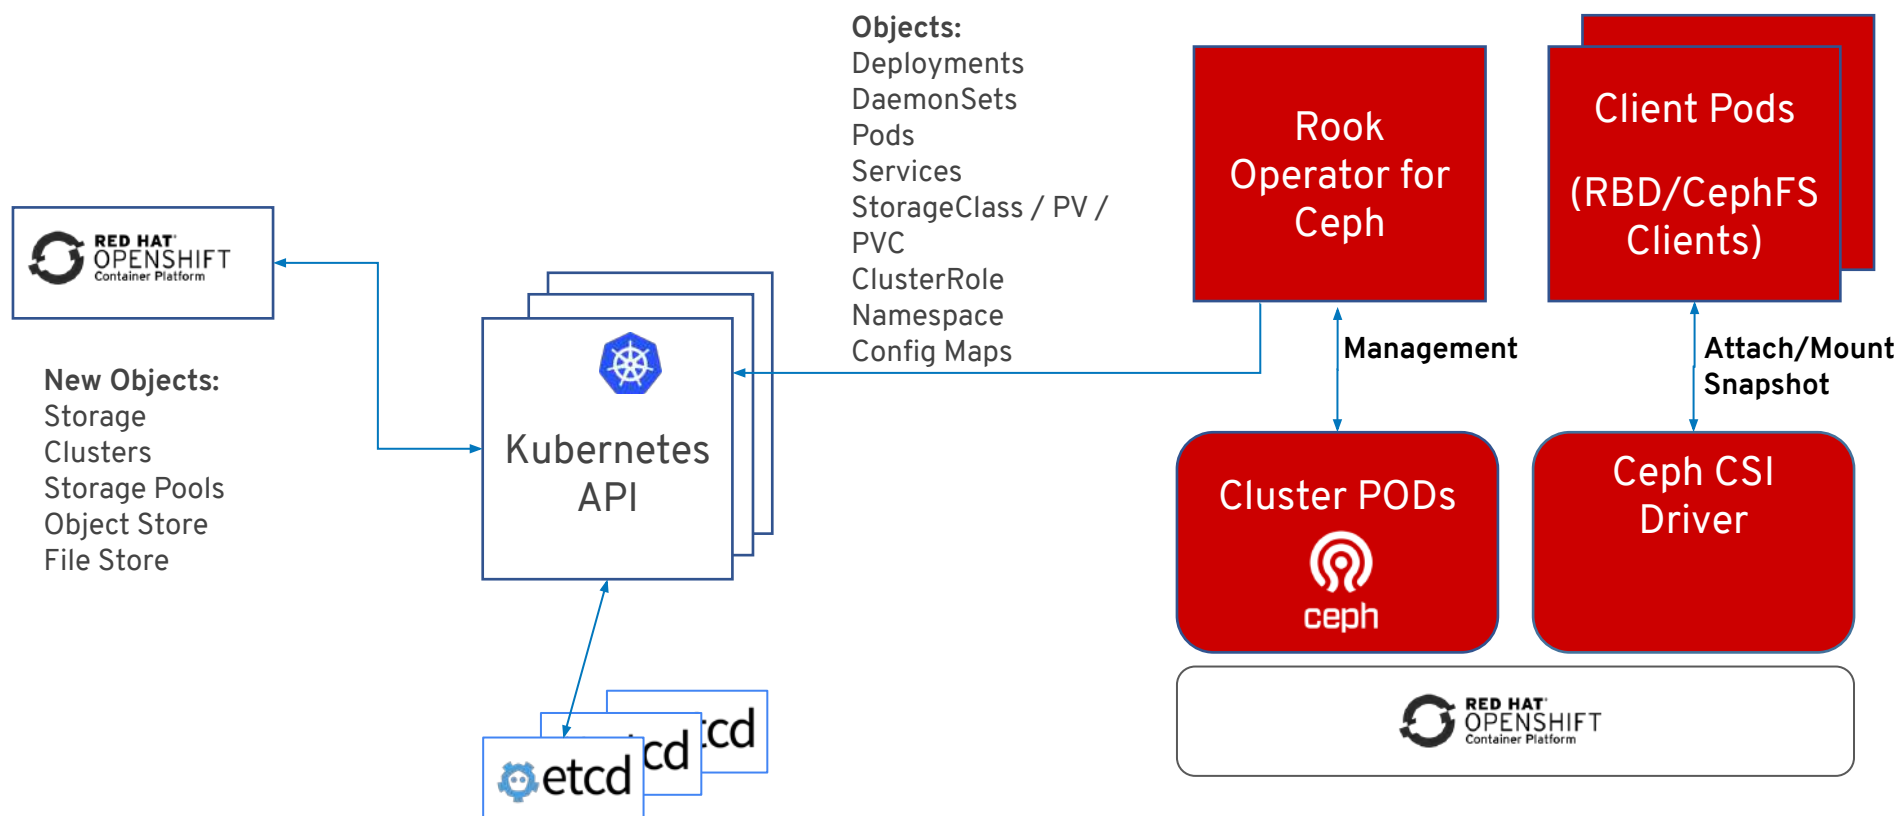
RED HAT
OPENSHIFT
Container Platform

New Objects:
Storage
Clusters
Storage Pools
Object Store
File Store

Kubernetes API

etcd

cd

cd

Objects:
Deployments
DaemonSets
Pods
Services
StorageClass / PV / PVC
ClusterRole
Namespace
Config Maps

Rook Operator for Ceph

Client Pods

(RBD/CephFS Clients)

Management

Attach/Mount
Snapshot

Cluster PODs

ceph

Ceph CSI Driver

RED HAT
OPENSHIFT
Container Platform